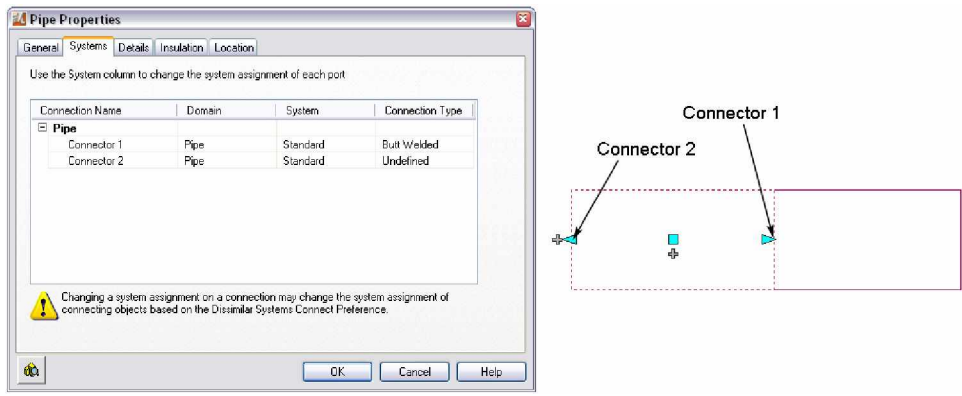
Pipe Properties

General | Systems | Details | Insulation | Location

Use the System column to change the system assignment of each port

| Connection Name | Domain | System | Connection Type |
|---|---|---|---|
| ⊟ Pipe | | | |
| Connector 1 | Pipe | Standard | Butt Welded |
| Connector 2 | Pipe | Standard | Undefined |

Changing a system assignment on a connection may change the system assignment of connecting objects based on the Dissimilar Systems Connect Preference.

OK | Cancel | Help

Connector 1

Connector 2